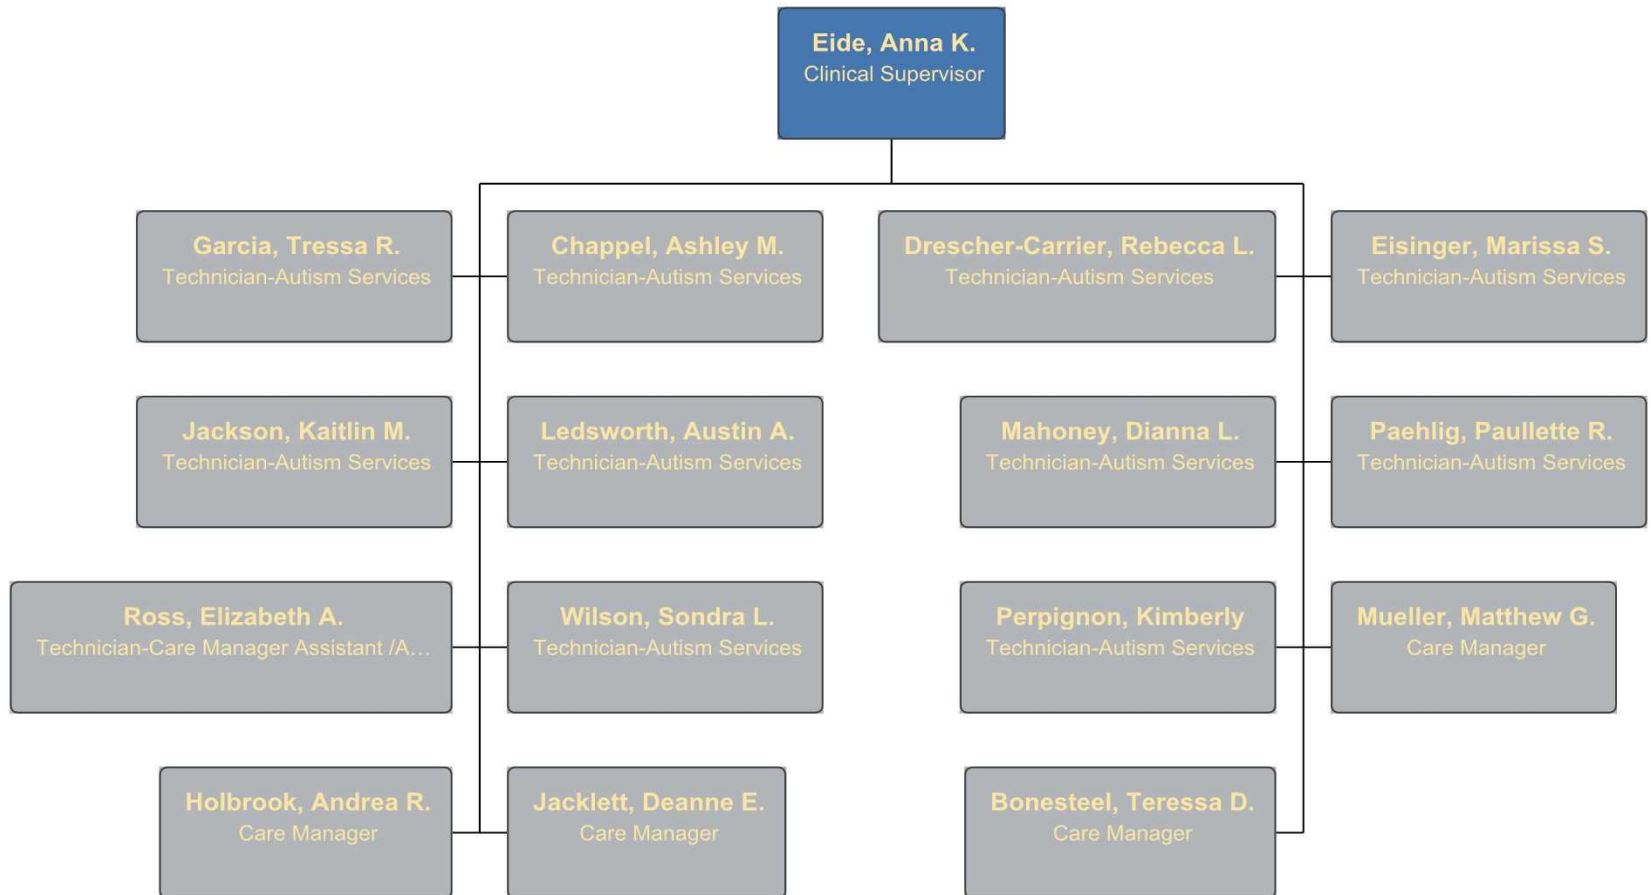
Eide, Anna K.
Clinical Supervisor

Garcia, Tressa R.
Technician-Autism Services

Chappel, Ashley M.
Technician-Autism Services

Drescher-Carrier, Rebecca L.
Technician-Autism Services

Eisinger, Marissa S.
Technician-Autism Services

Jackson, Kaitlin M.
Technician-Autism Services

Ledsworth, Austin A.
Technician-Autism Services

Mahoney, Dianna L.
Technician-Autism Services

Paehlig, Paullette R.
Technician-Autism Services

Ross, Elizabeth A.
Technician-Care Manager Assistant /A...

Wilson, Sondra L.
Technician-Autism Services

Perpignon, Kimberly
Technician-Autism Services

Mueller, Matthew G.
Care Manager

Holbrook, Andrea R.
Care Manager

Jacklett, Deanne E.
Care Manager

Bonesteel, Teressa D.
Care Manager